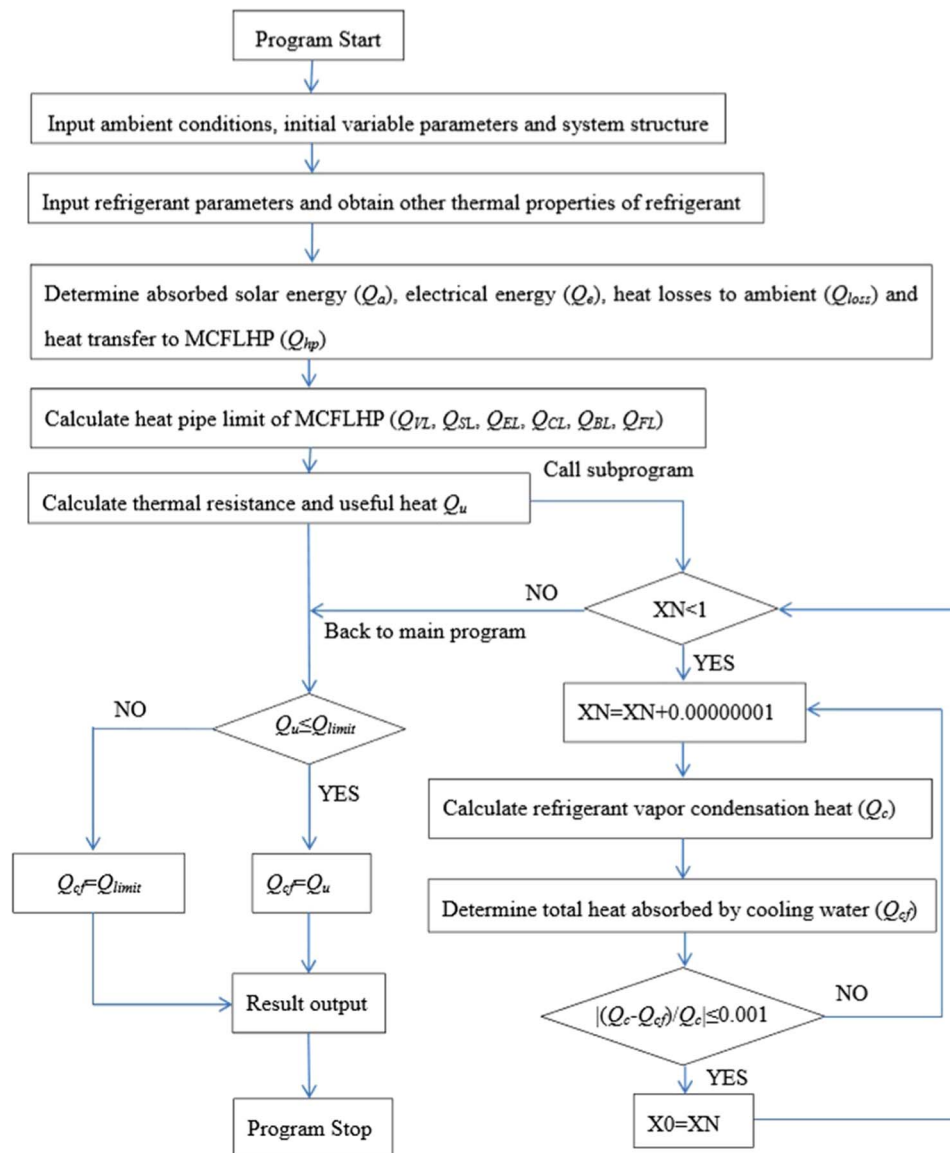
Program Start

Input ambient conditions, initial variable parameters and system structure

Input refrigerant parameters and obtain other thermal properties of refrigerant

Determine absorbed solar energy ($Q_a$), electrical energy ($Q_e$), heat losses to ambient ($Q_{loss}$) and heat transfer to MCFLHP ($Q_{hp}$)

Calculate heat pipe limit of MCFLHP ($Q_{VL}$, $Q_{SL}$, $Q_{EL}$, $Q_{CL}$, $Q_{BL}$, $Q_{FL}$)

Call subprogram

Calculate thermal resistance and useful heat $Q_u$

NO

XN<1

Back to main program

YES

XN=XN+0.00000001

NO

$Q_u \leq Q_{limit}$

YES

Calculate refrigerant vapor condensation heat ($Q_c$)

$Q_{cf}=Q_{limit}$

$Q_{cf}=Q_u$

Determine total heat absorbed by cooling water ($Q_{cf}$)

NO

Result output

$|(Q_c-Q_{cf})/Q_c| \leq 0.001$

YES

Program Stop

X0=XN